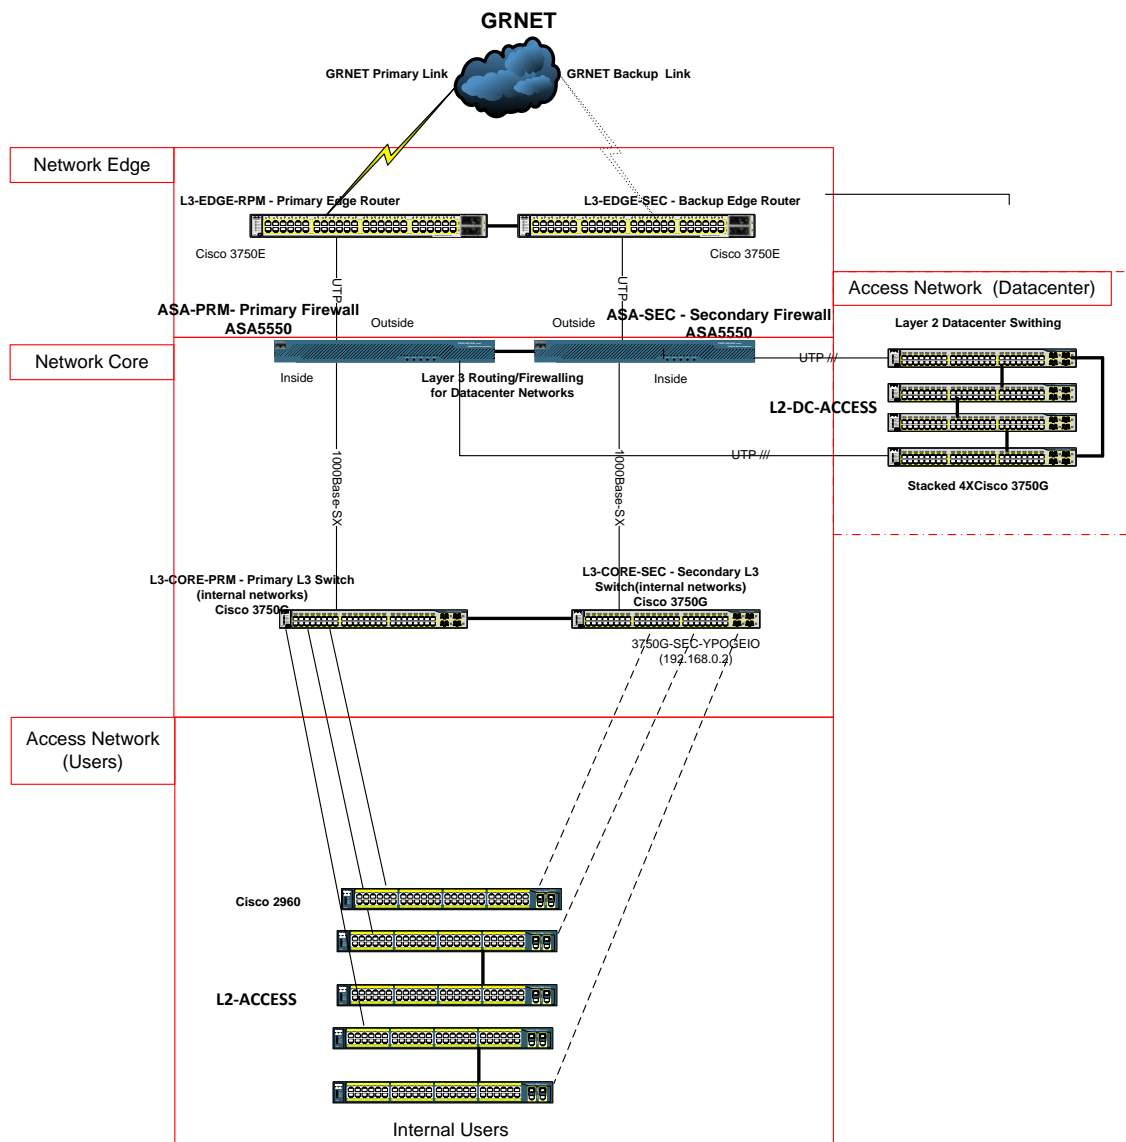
GRNET

GRNET Primary Link

GRNET Backup Link

Network Edge

L3-EDGE-RPM - Primary Edge Router

L3-EDGE-SEC - Backup Edge Router

Cisco 3750E

Cisco 3750E

UTP

UTP

Access Network (Datacenter)

ASA-PRM- Primary Firewall ASA5550

Outside

Outside

ASA-SEC - Secondary Firewall ASA5550

Layer 2 Datacenter Swithing

Network Core

Inside

Layer 3 Routing/Firewalling for Datacenter Networks

Inside

UTP ///

L2-DC-ACCESS

UTP ///

1000Base-SX

1000Base-SX

Stacked 4XCisco 3750G

L3-CORE-PRM - Primary L3 Switch (internal networks) Cisco 3750G

L3-CORE-SEC - Secondary L3 Switch(internal networks) Cisco 3750G

3750G-SEC-YPOGEIO (192.168.0.2)

Access Network (Users)

Cisco 2960

L2-ACCESS

Internal Users